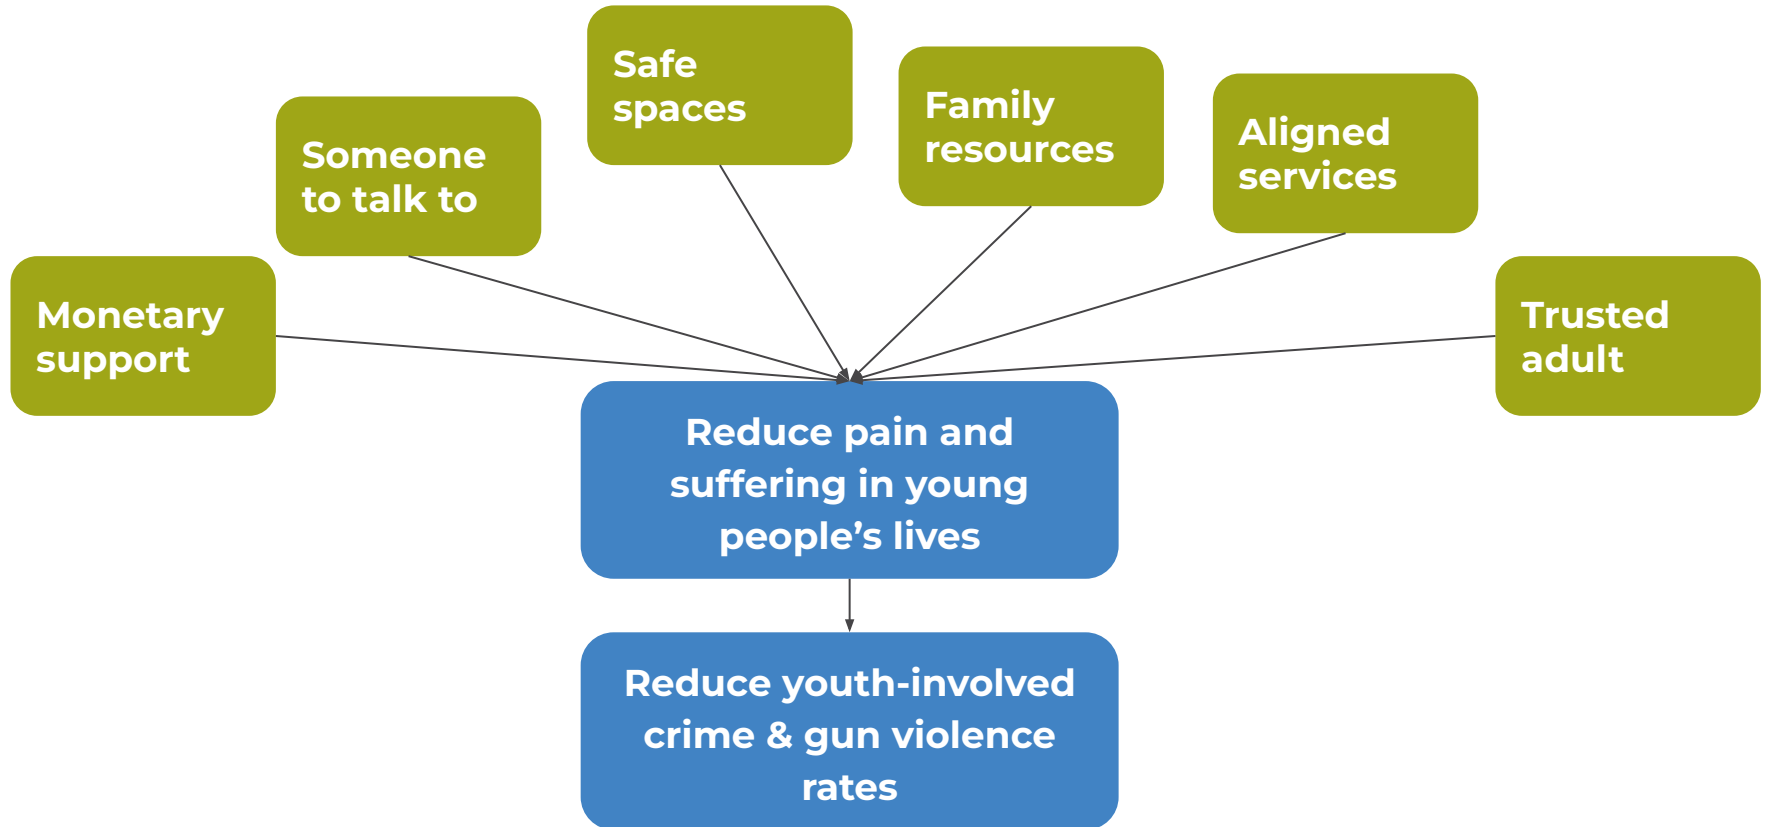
Safe spaces

Someone to talk to

Family resources

Aligned services

Monetary support

Trusted adult

Reduce pain and suffering in young people's lives

Reduce youth-involved crime & gun violence rates